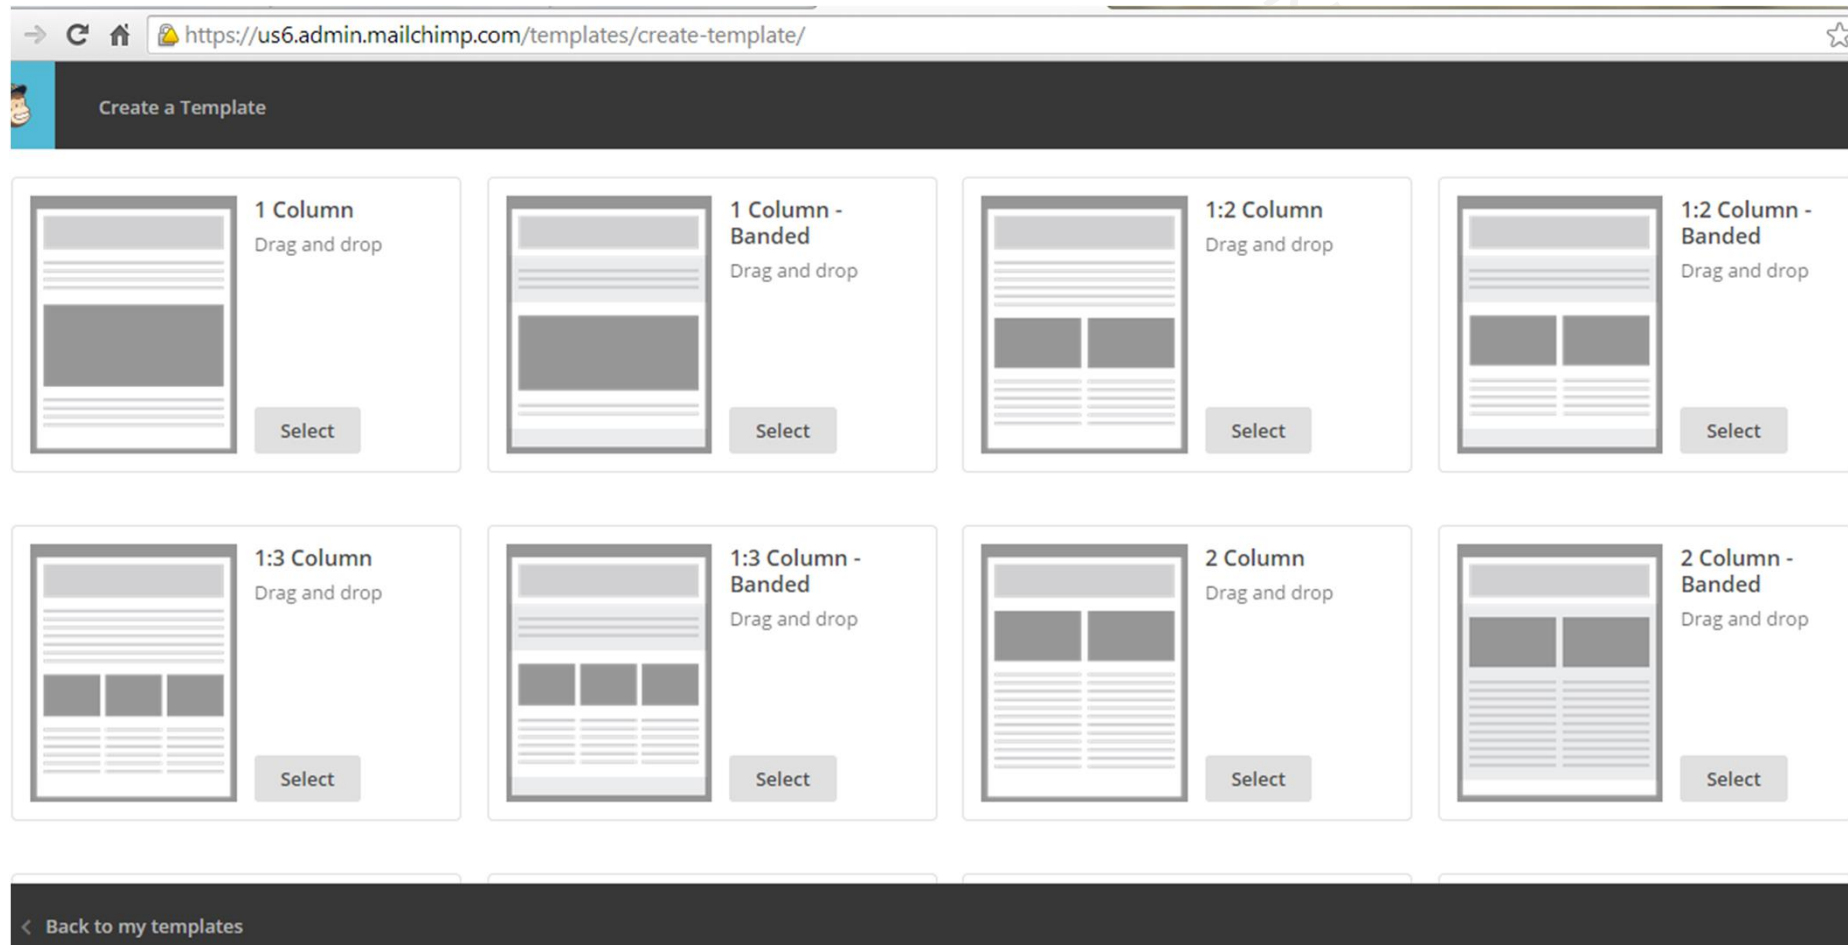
https://us6.admin.mailchimp.com/templates/create-template/

Create a Template

1 Column
Drag and drop
Select

1 Column - Banded
Drag and drop
Select

1:2 Column
Drag and drop
Select

1:2 Column - Banded
Drag and drop
Select

1:3 Column
Drag and drop
Select

1:3 Column - Banded
Drag and drop
Select

2 Column
Drag and drop
Select

2 Column - Banded
Drag and drop
Select

Back to my templates